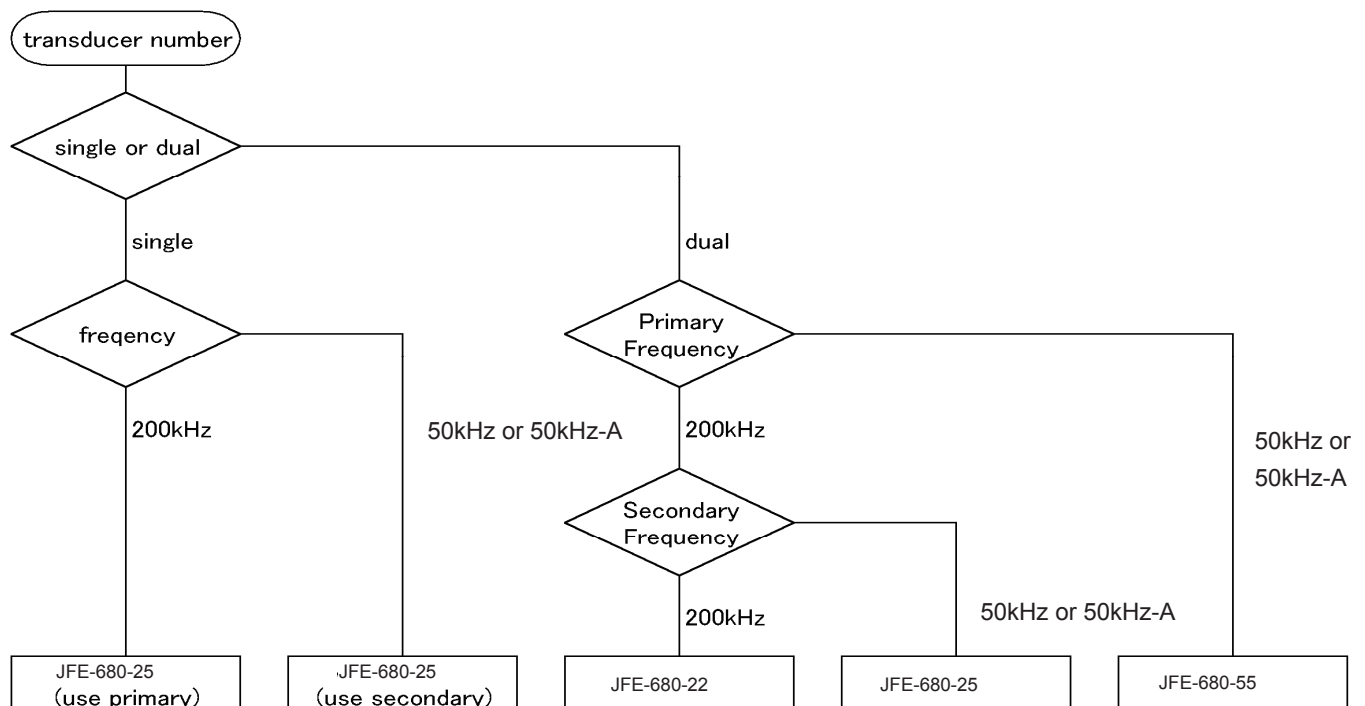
transducer number

single or dual

single

dual

freqency

Primary Frequency

200kHz

50kHz or 50kHz-A

200kHz

50kHz or 50kHz-A

Secondary Frequency

200kHz

50kHz or 50kHz-A

JFE-680-25 (use primary)

JFE-680-25 (use secondary)

JFE-680-22

JFE-680-25

JFE-680-55